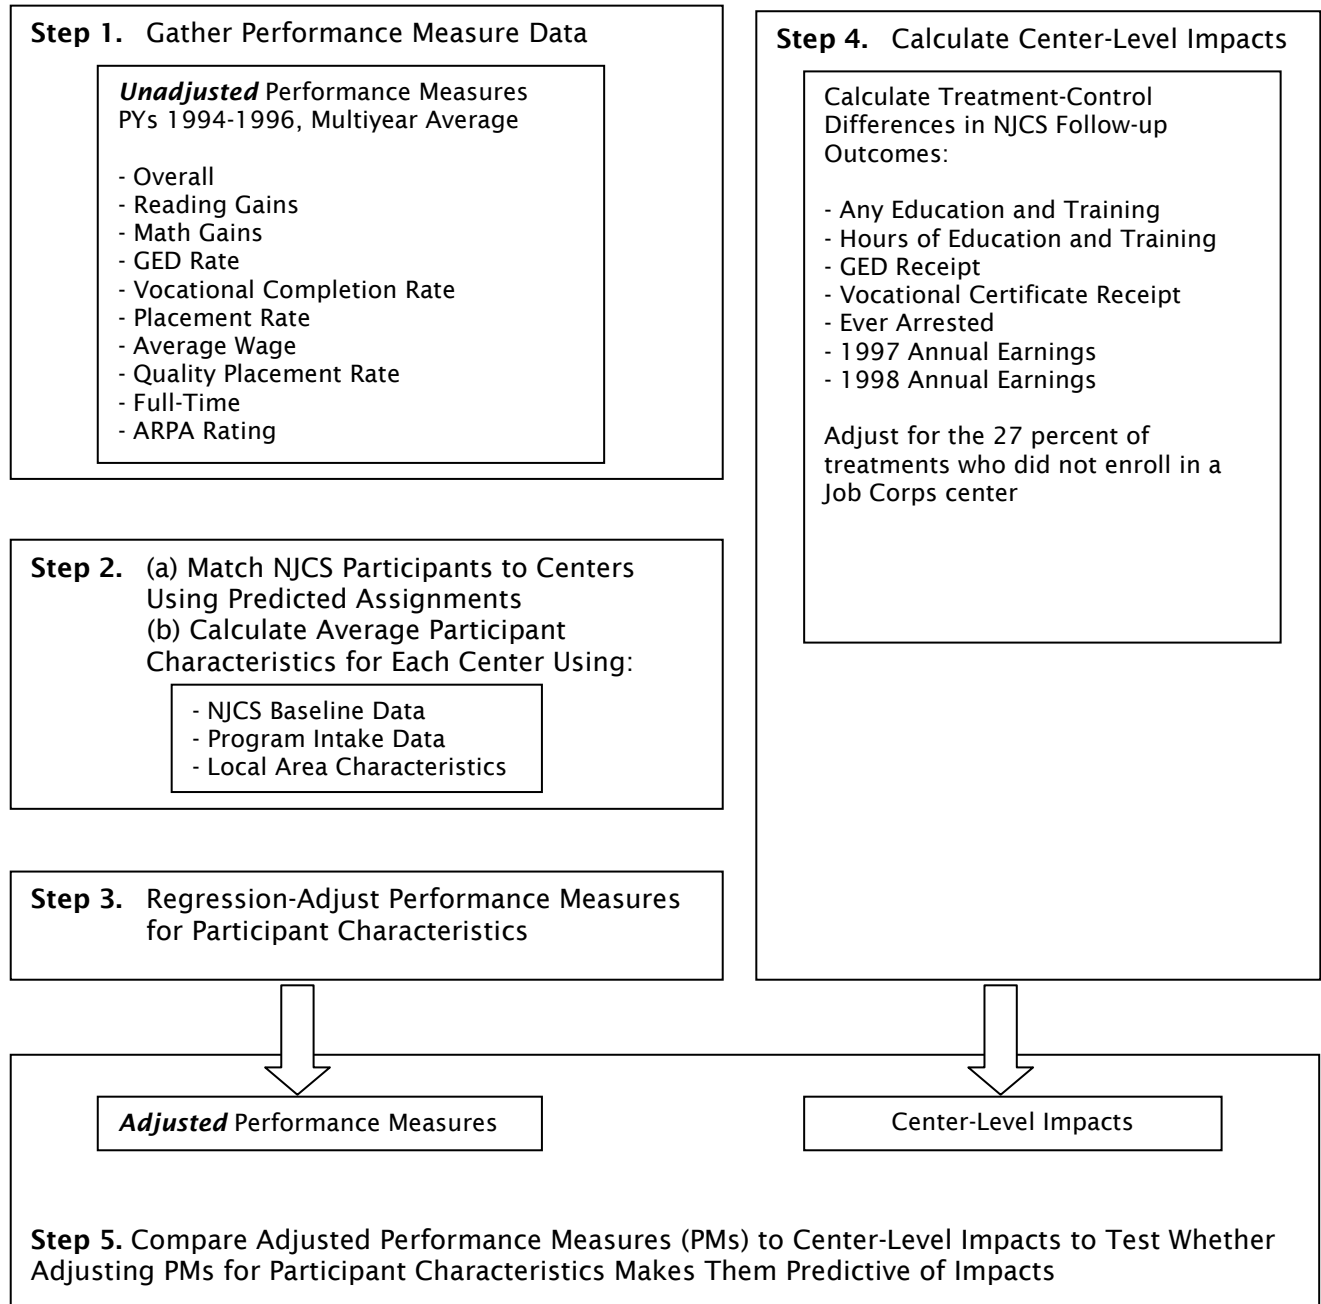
**Step 1.** Gather Performance Measure Data

***Unadjusted*** Performance Measures
PYs 1994-1996, Multiyear Average

- Overall
- Reading Gains
- Math Gains
- GED Rate
- Vocational Completion Rate
- Placement Rate
- Average Wage
- Quality Placement Rate
- Full-Time
- ARPA Rating

**Step 2.** (a) Match NJCS Participants to Centers Using Predicted Assignments
(b) Calculate Average Participant Characteristics for Each Center Using:

- NJCS Baseline Data
- Program Intake Data
- Local Area Characteristics

**Step 3.** Regression-Adjust Performance Measures for Participant Characteristics

**Step 4.** Calculate Center-Level Impacts

Calculate Treatment-Control Differences in NJCS Follow-up Outcomes:

- Any Education and Training
- Hours of Education and Training
- GED Receipt
- Vocational Certificate Receipt
- Ever Arrested
- 1997 Annual Earnings
- 1998 Annual Earnings

Adjust for the 27 percent of treatments who did not enroll in a Job Corps center

***Adjusted*** Performance Measures

Center-Level Impacts

**Step 5.** Compare Adjusted Performance Measures (PMs) to Center-Level Impacts to Test Whether Adjusting PMs for Participant Characteristics Makes Them Predictive of Impacts